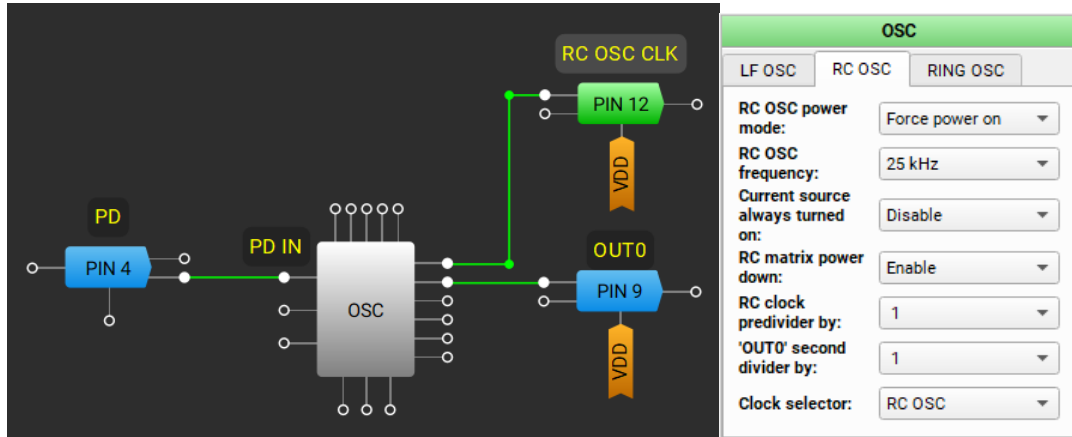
RC OSC CLK

PIN 12

VDD

PD

PD IN

PIN 4

OSC

OUT0

PIN 9

VDD

OSC

LF OSC | RC OSC | RING OSC

RC OSC power mode: Force power on

RC OSC frequency: 25 kHz

Current source always turned on: Disable

RC matrix power down: Enable

RC clock predivider by: 1

'OUT0' second divider by: 1

Clock selector: RC OSC